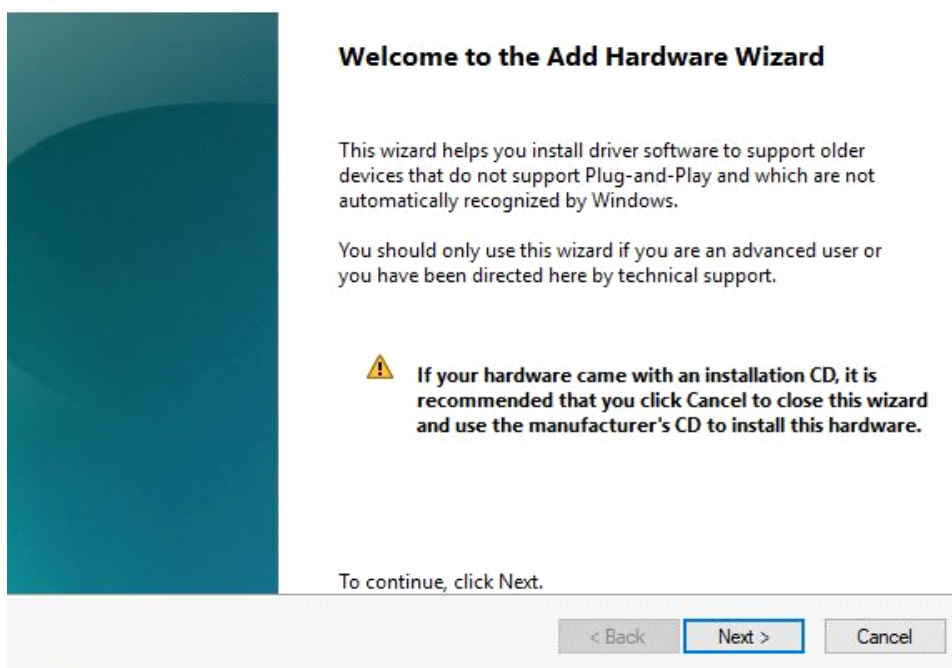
Welcome to the Add Hardware Wizard

This wizard helps you install driver software to support older devices that do not support Plug-and-Play and which are not automatically recognized by Windows.

You should only use this wizard if you are an advanced user or you have been directed here by technical support.

If your hardware came with an installation CD, it is recommended that you click Cancel to close this wizard and use the manufacturer's CD to install this hardware.

To continue, click Next.

< Back
Next >
Cancel